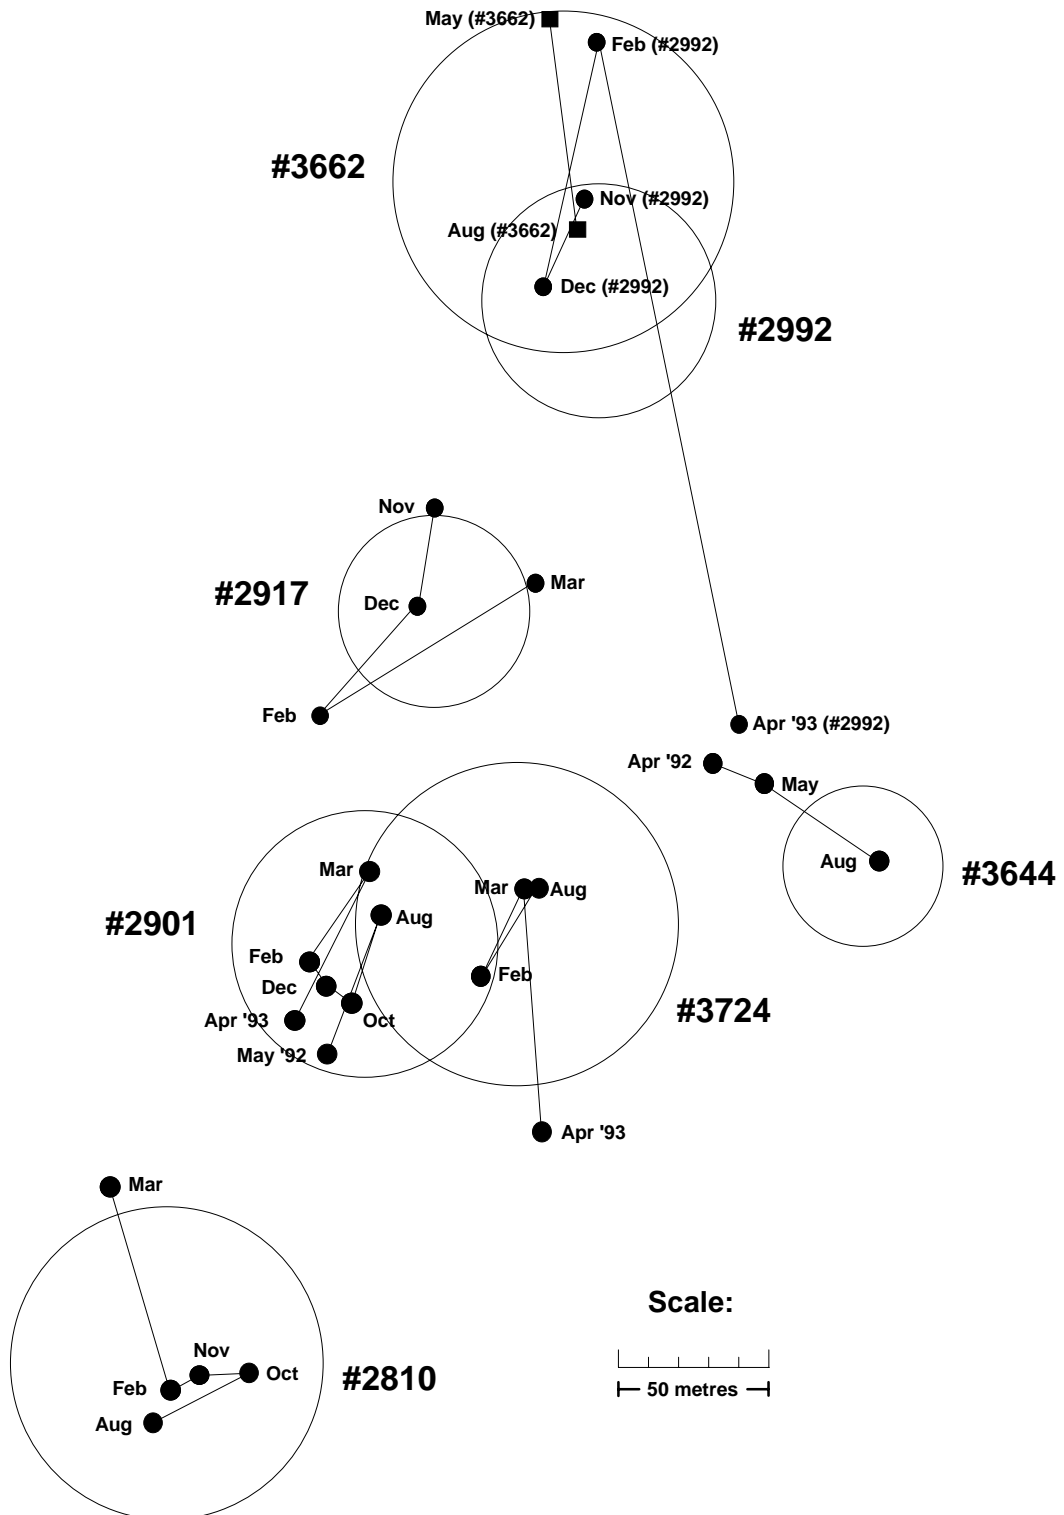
May (#3662)
Feb (#2992)
#3662
Nov (#2992)
Aug (#3662)
Dec (#2992)
#2992
Nov
#2917
Dec
Mar
Feb
Apr '93 (#2992)
Apr '92
May
Aug
#3644
Mar
Mar
Aug
#2901
Aug
Feb
Feb
Dec
Apr '93
Oct
#3724
May '92
Apr '93
Mar
Scale:
Nov
Feb
Oct
#2810
Aug
50 metres